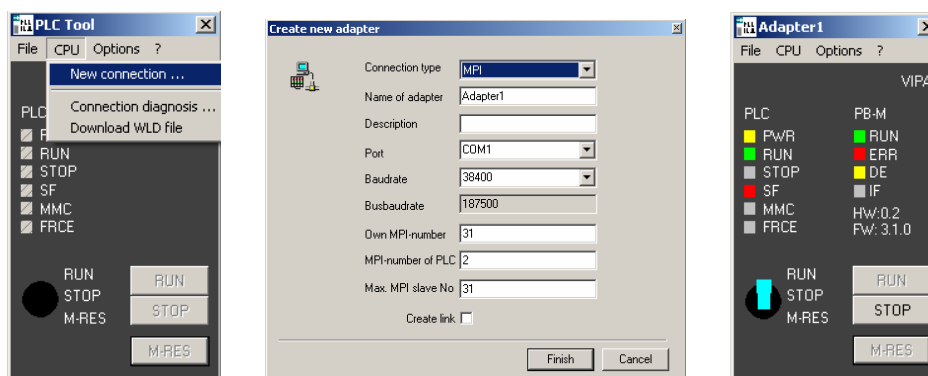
PLC Tool

File CPU Options ?

New connection ...

Connection diagnosis ...

Download WLD file

PLC

R

RUN

STOP

SF

MMC

FRCE

RUN

STOP

M-RES

RUN

STOP

M-RES

Create new adapter

Connection type MPI

Name of adapter Adapter1

Description

Port COM1

Baudrate 38400

Busbaudrate 187500

Own MPI-number 31

MPI-number of PLC 2

Max. MPI slave No 31

Create link

Finish

Cancel

Adapter1

File CPU Options ?

VIPA

PLC

PWR

RUN

STOP

SF

MMC

FRCE

PB-M

RUN

ERR

DE

IF

HW:0.2

FW: 3.1.0

RUN

STOP

M-RES

RUN

STOP

M-RES